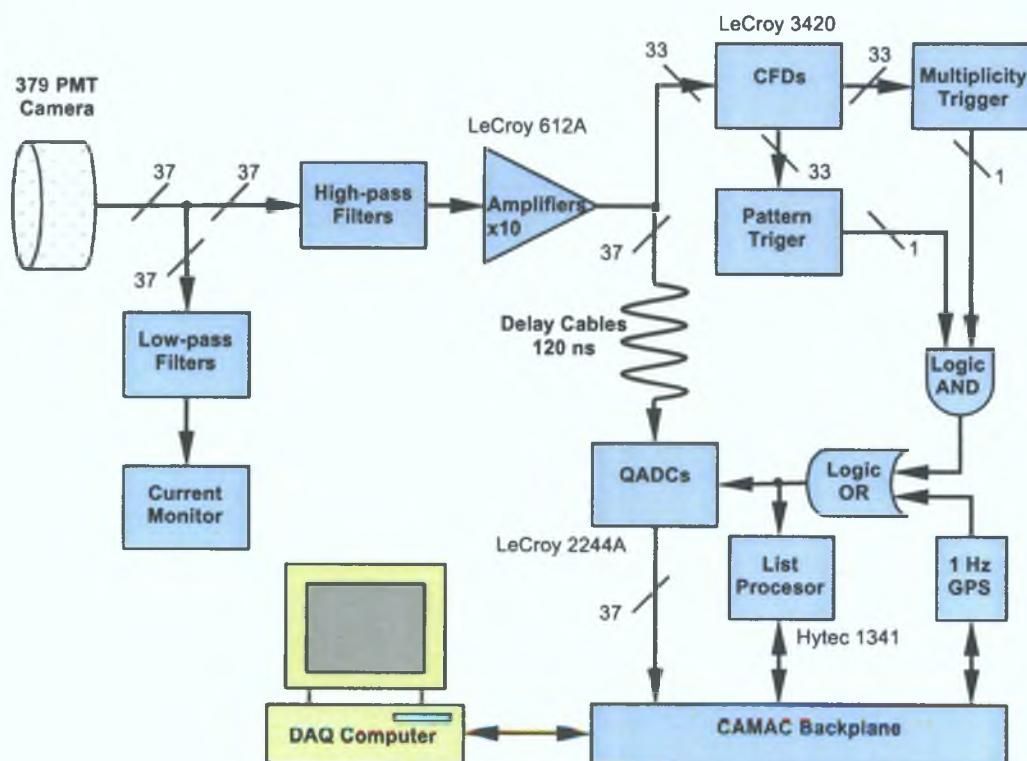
379 PMT Camera

37

37

37

High-pass Filters

LeCroy 612A

Amplifiers x10

33

LeCroy 3420

CFDs

33

Multiplicity Trigger

33

1

Pattern Triger

1

37

Delay Cables 120 ns

Low-pass Filters

Current Monitor

Logic AND

QADCs

Logic OR

LeCroy 2244A

List Procesor

1 Hz GPS

37

Hytec 1341

DAQ Computer

CAMAC Backplane